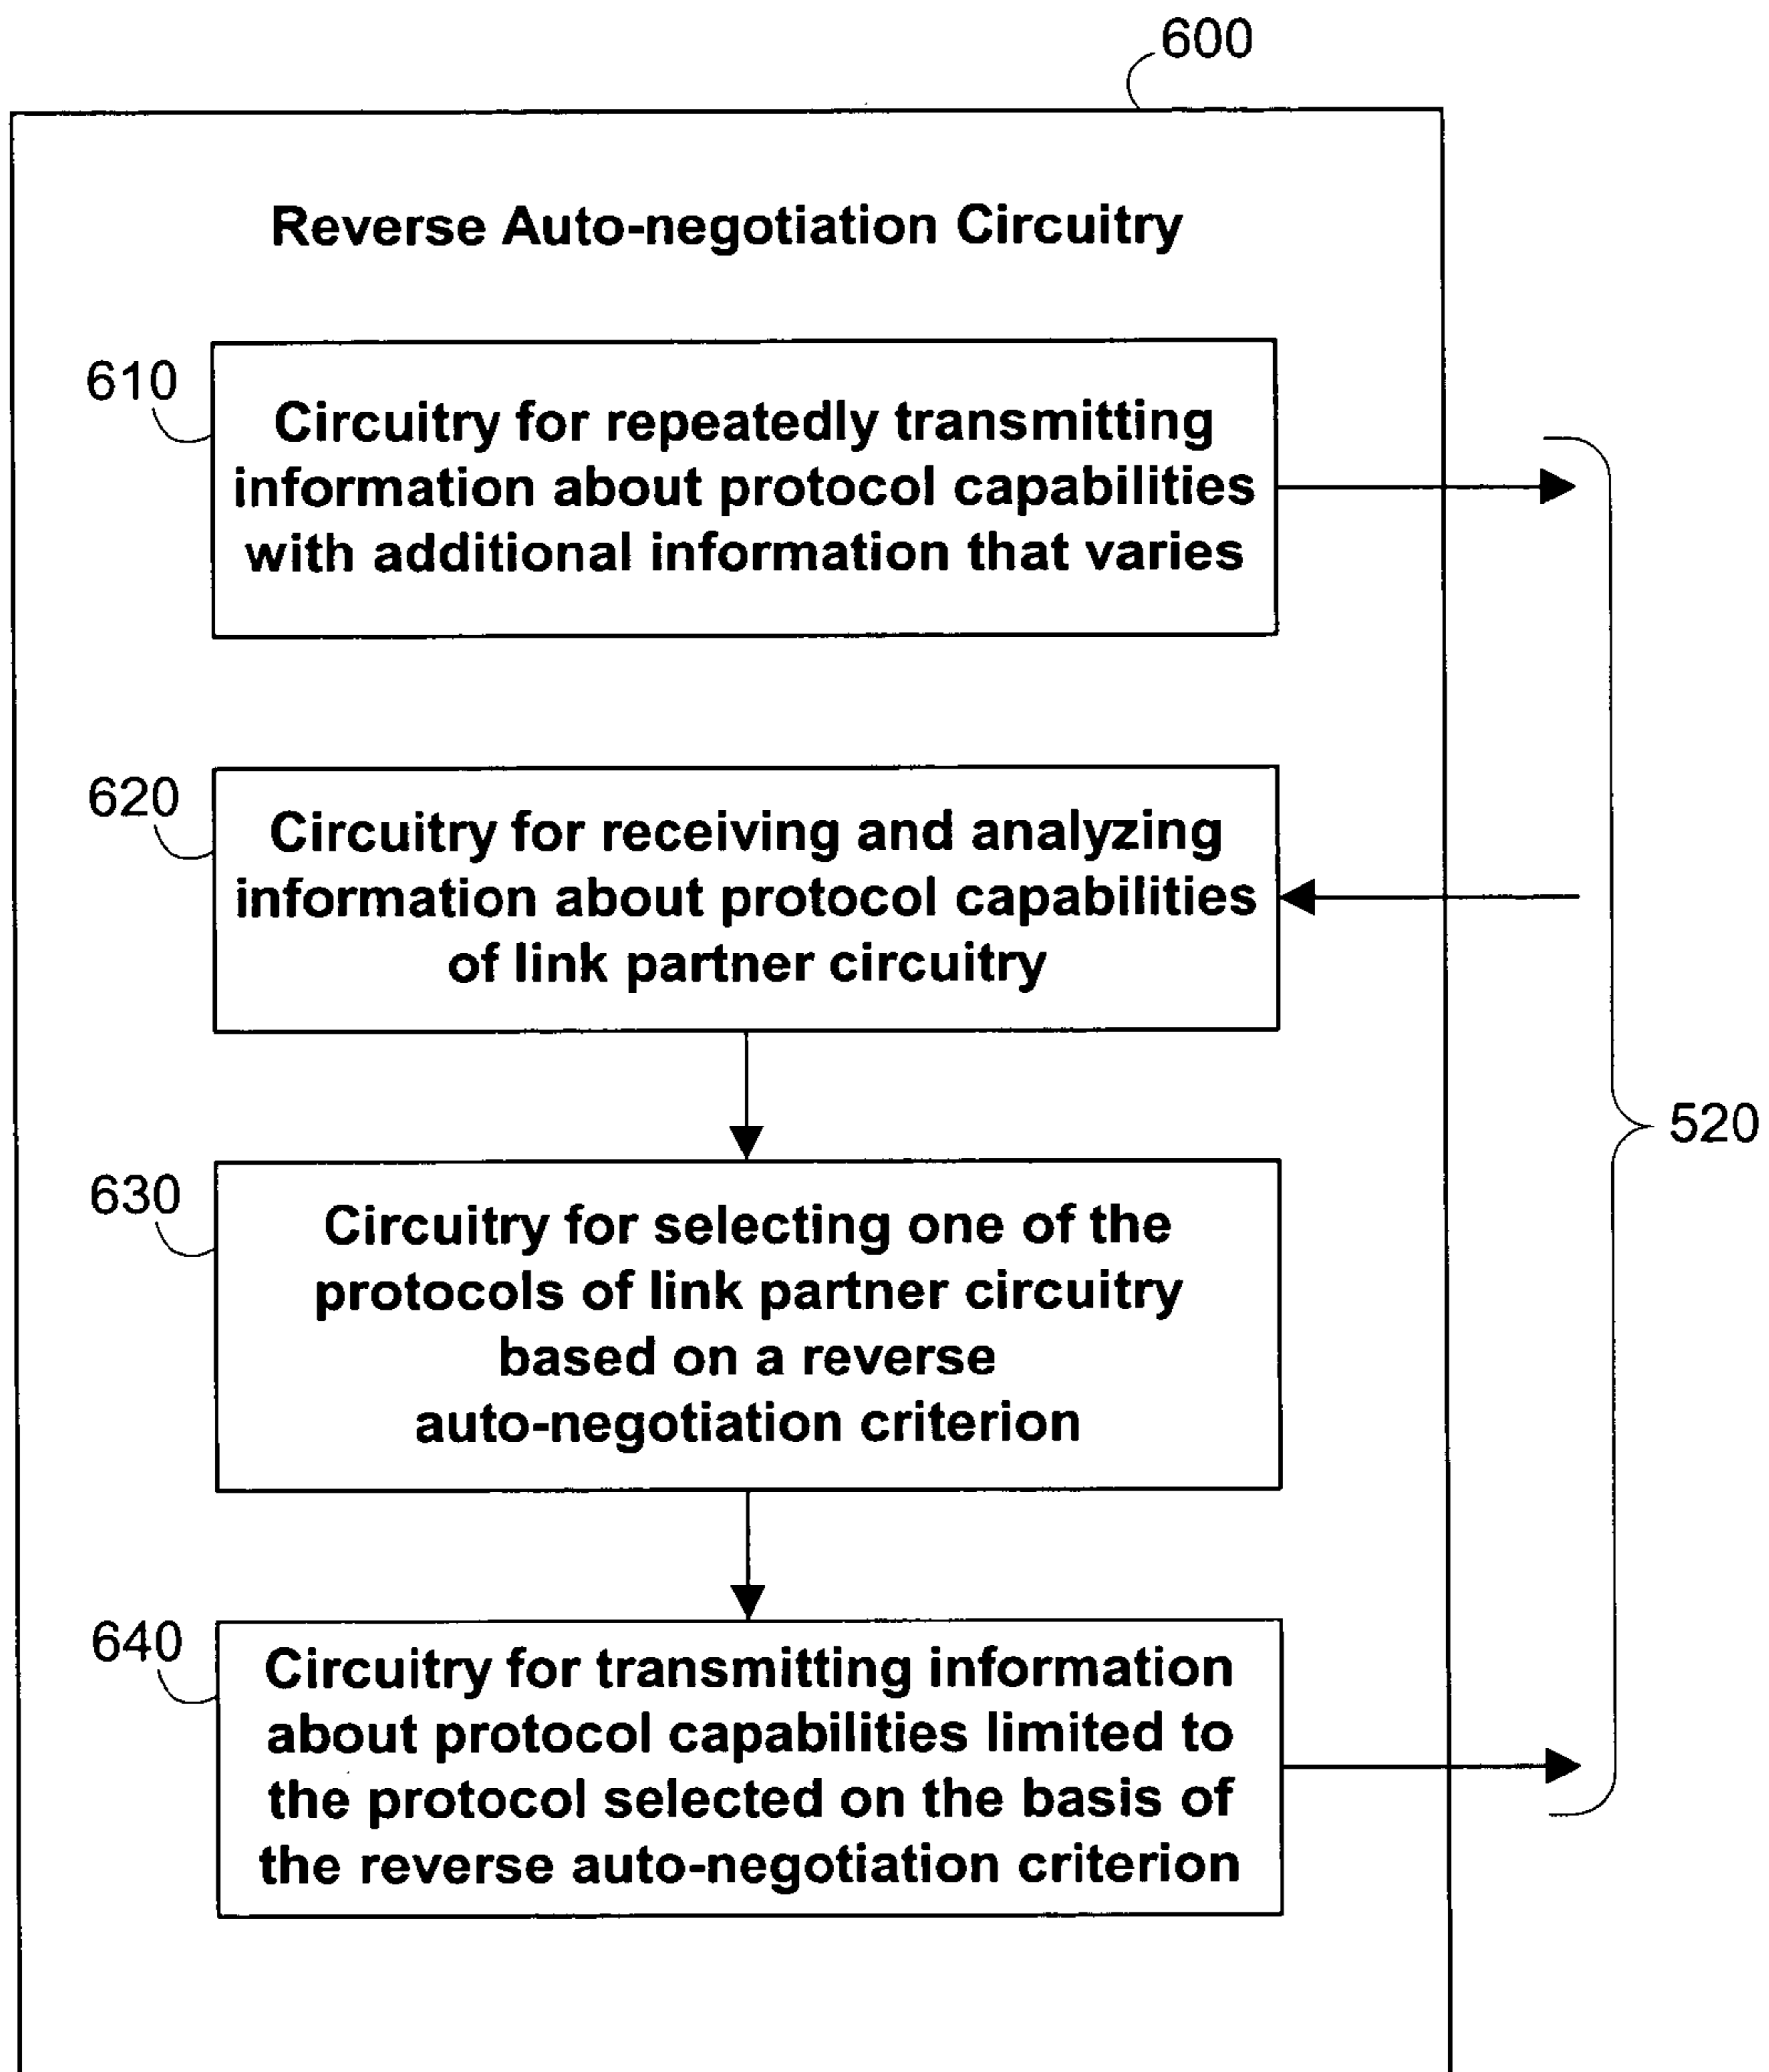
600

Reverse Auto-negotiation Circuitry

610

Circuitry for repeatedly transmitting information about protocol capabilities with additional information that varies

620

Circuitry for receiving and analyzing information about protocol capabilities of link partner circuitry

630

Circuitry for selecting one of the protocols of link partner circuitry based on a reverse auto-negotiation criterion

640

Circuitry for transmitting information about protocol capabilities limited to the protocol selected on the basis of the reverse auto-negotiation criterion

520